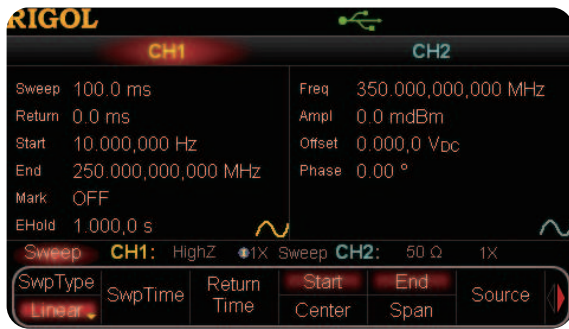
RIGOL

CH1

CH2

Sweep 100.0 ms
Return 0.0 ms
Start 10.000,000 Hz
End 250.000,000,000 MHz
Mark OFF
EHold 1.000,0 s

Freq 350.000,000,000 MHz
Ampl 0.0 mdBm
Offset 0.000,0 V$_{DC}$
Phase 0.00 °

Sweep CH1: HighZ 1X Sweep CH2: 50 Ω 1X

SwpType Linear
SwpTime
Return Time
Start
Center
End
Span
Source